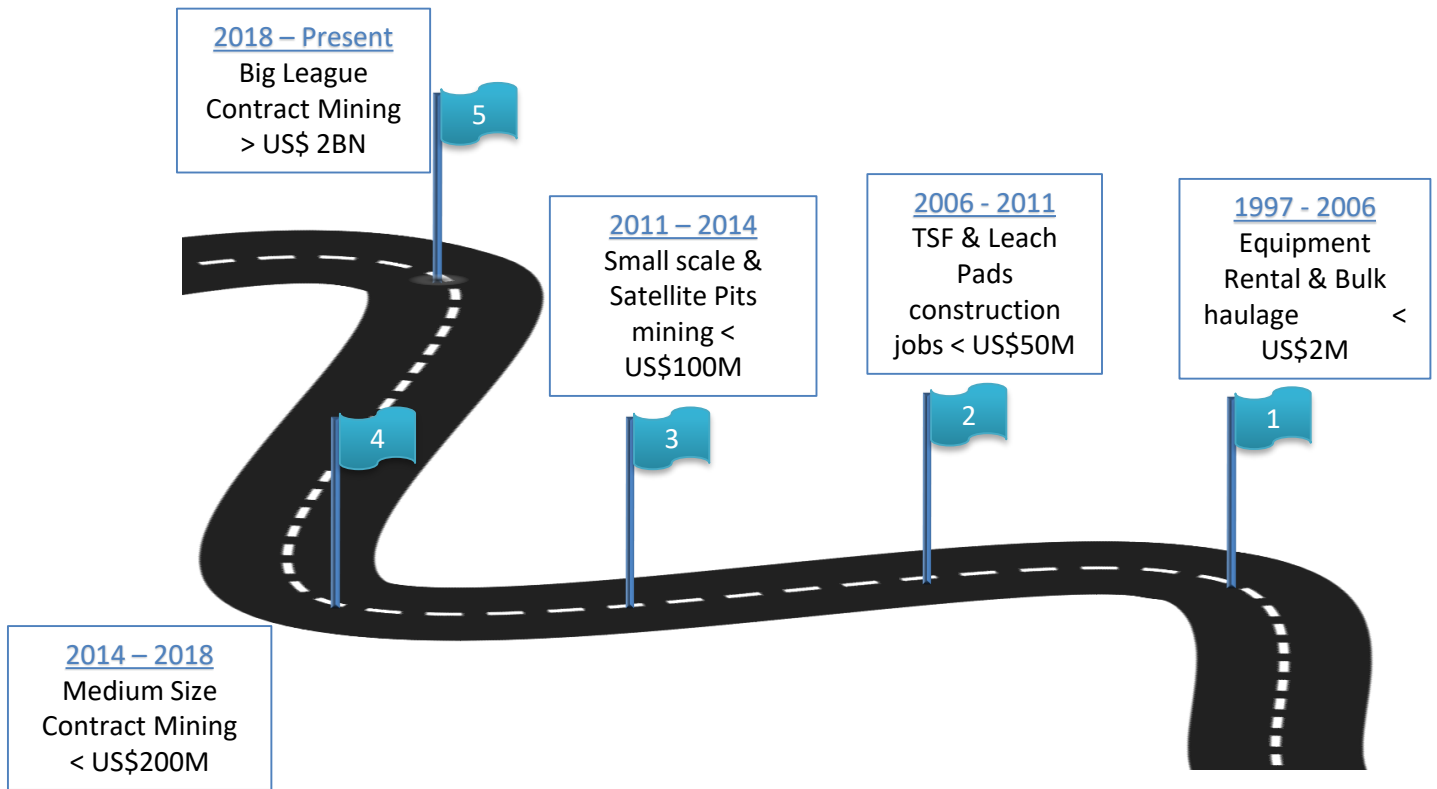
2018 – Present
Big League Contract Mining > US$ 2BN

5

2011 – 2014
Small scale & Satellite Pits mining < US$100M

2006 - 2011
TSF & Leach Pads construction jobs < US$50M

1997 - 2006
Equipment Rental & Bulk haulage < US$2M

4

3

2

1

2014 – 2018
Medium Size Contract Mining < US$200M